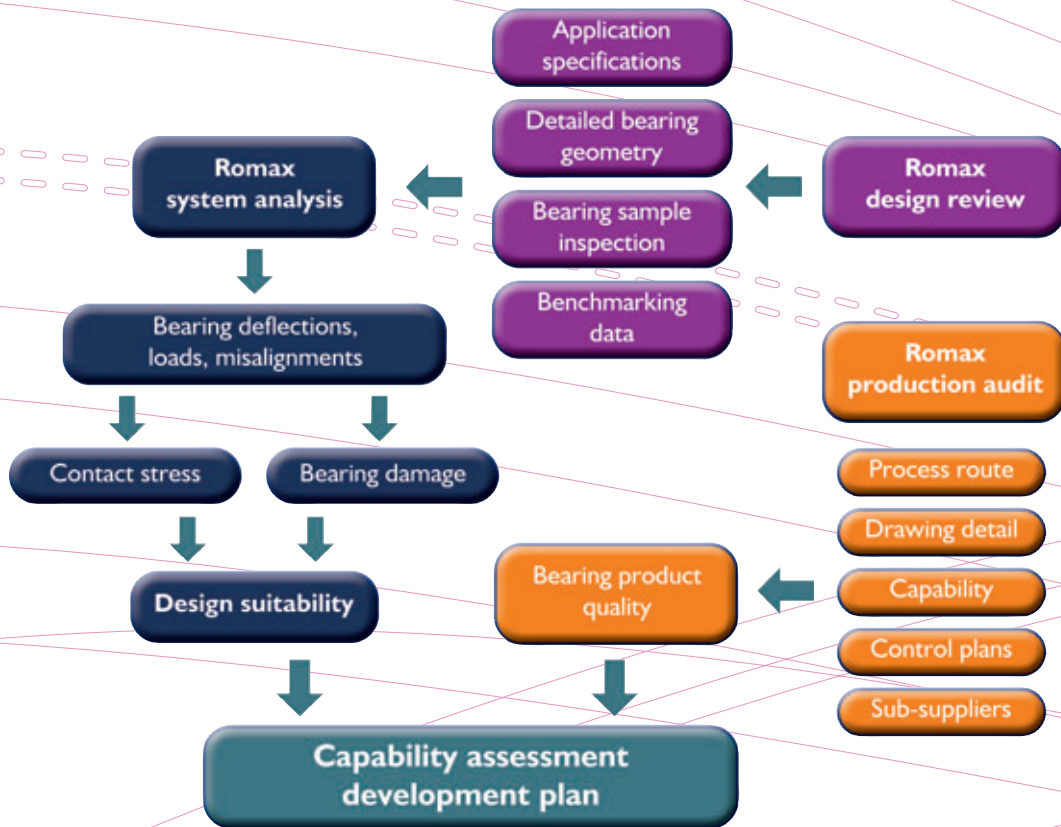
Application specifications

Detailed bearing geometry

Bearing sample inspection

Benchmarking data

Romax design review

Romax system analysis

Bearing deflections, loads, misalignments

Contact stress

Bearing damage

Design suitability

Romax production audit

Process route

Drawing detail

Capability

Control plans

Sub-suppliers

Bearing product quality

Capability assessment development plan